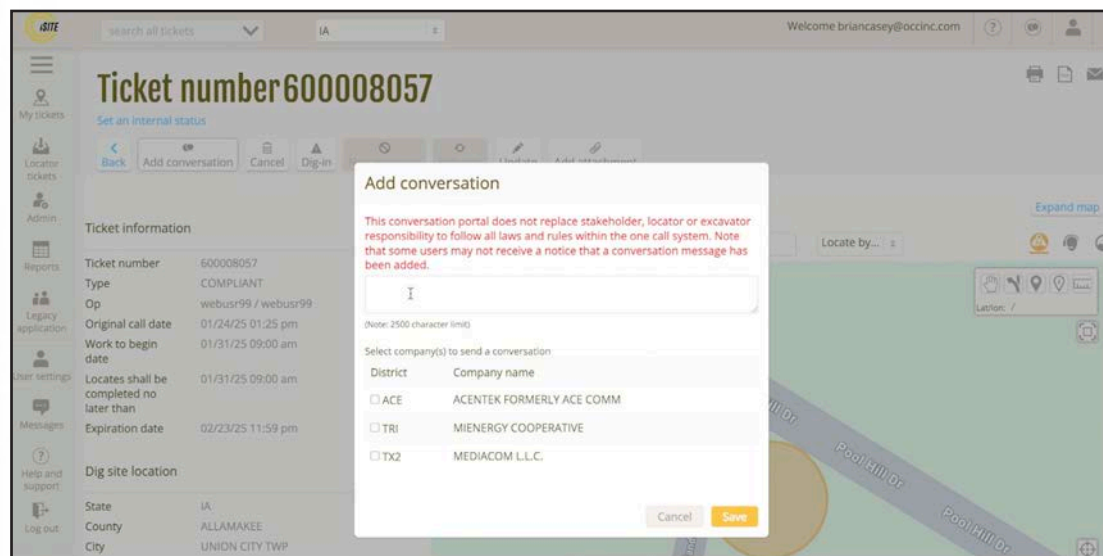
iSITE

search all tickets

IA

Welcome briancasey@occinc.com

My tickets

Locator tickets

Admin

Reports

Legacy application

User settings

Messages

Help and support

Log out

Ticket number 600008057

Set an internal status

Back | Add conversation | Cancel | Dig-in | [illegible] | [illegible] | Update | Add attachment

Expand map

Locate by...

Lat/lon: /

Ticket information

| | |
|---|---|
| Ticket number | 600008057 |
| Type | COMPLIANT |
| Op | webusr99 / webusr99 |
| Original call date | 01/24/25 01:25 pm |
| Work to begin date | 01/31/25 09:00 am |
| Locates shall be completed no later than | 01/31/25 09:00 am |
| Expiration date | 02/23/25 11:59 pm |

Dig site location

| | |
|---|---|
| State | IA |
| County | ALLAMAKEE |
| City | UNION CITY TWP |

Add conversation

This conversation portal does not replace stakeholder, locator or excavator responsibility to follow all laws and rules within the one call system. Note that some users may not receive a notice that a conversation message has been added.

(Note: 2500 character limit)

Select company(s) to send a conversation

| District | Company name |
|---|---|
| ACE | ACENTEK FORMERLY ACE COMM |
| TRI | MIENERGY COOPERATIVE |
| TX2 | MEDIACOM L.L.C. |

Cancel | Save

Pool Hill Dr

Pool Hill Dr

Hill Dr